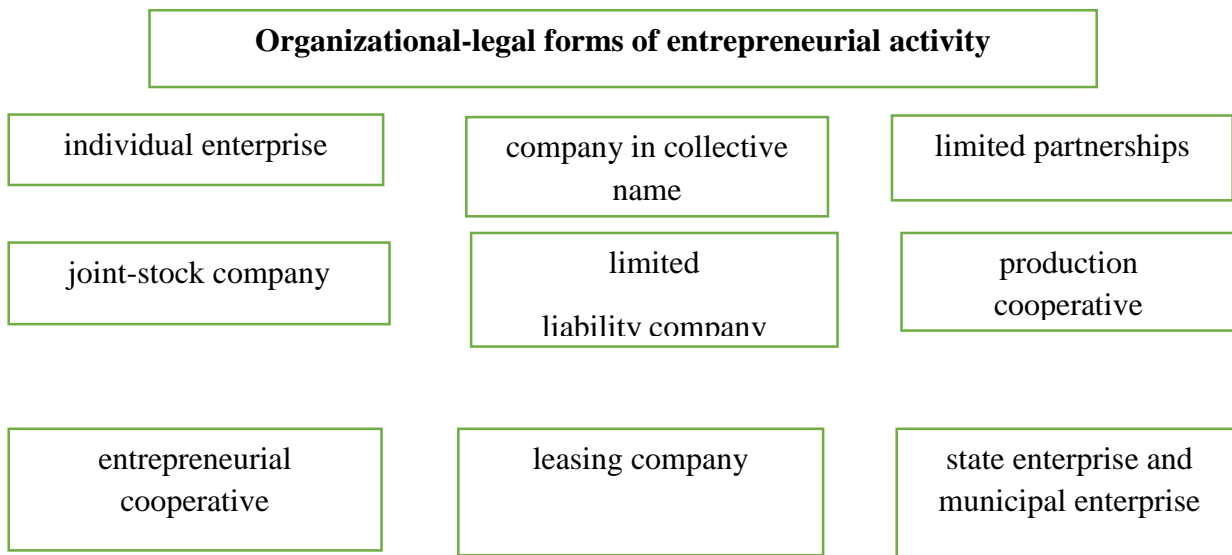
Organizational-legal forms of entrepreneurial activity

individual enterprise

company in collective name

limited partnerships

joint-stock company

limited liability company

production cooperative

entrepreneurial cooperative

leasing company

state enterprise and municipal enterprise